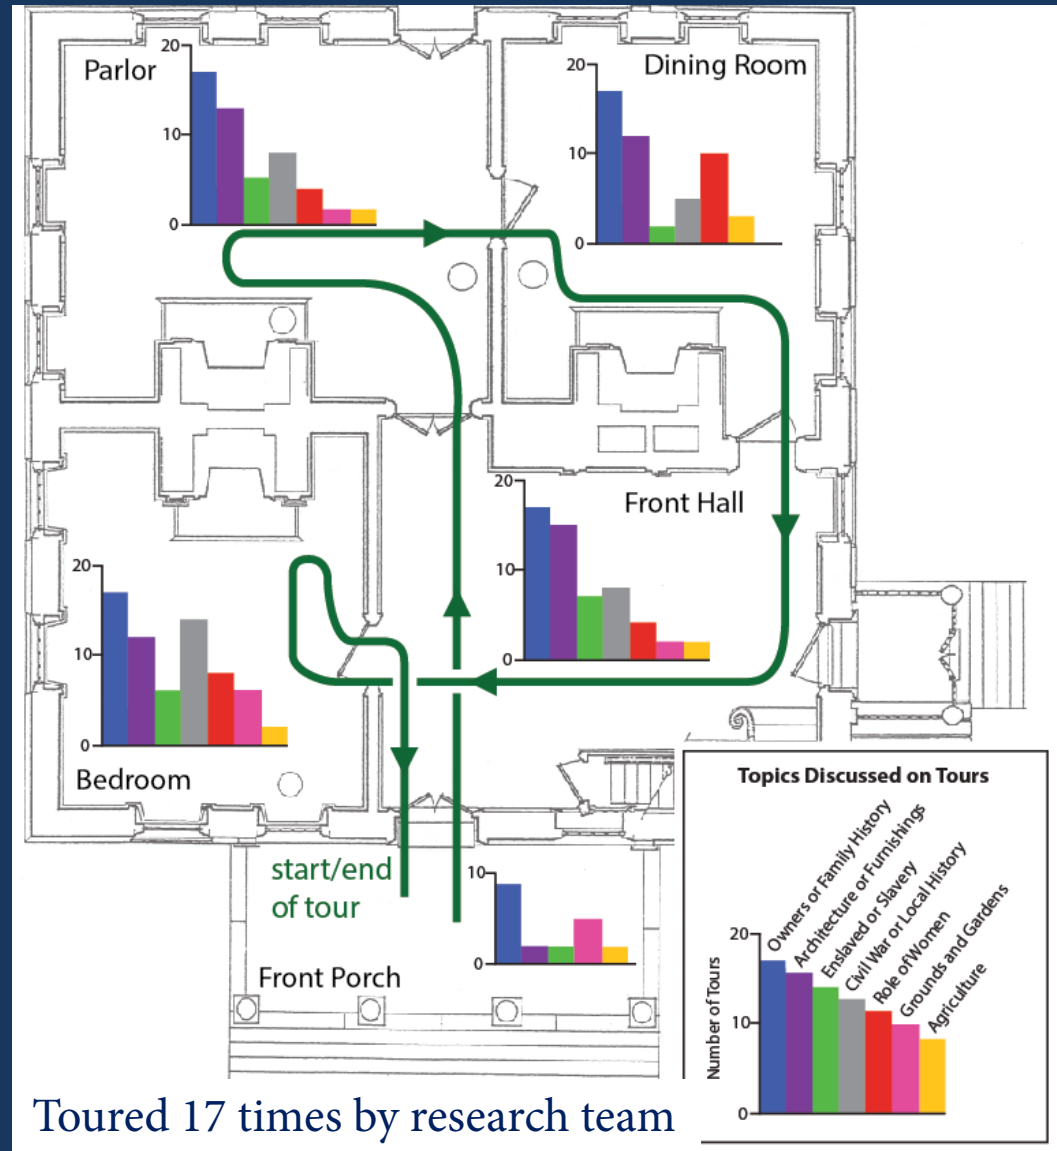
Parlor
20
10
0

Dining Room
20
10
0

Front Hall
20
10
0

20
10
0
Bedroom

start/end of tour

10
0
Front Porch

Topics Discussed on Tours
Owners or Family History
Architecture or Furnishings
Enslaved or Slavery
Civil War or Local History
Role of Women
Grounds and Gardens
Agriculture
Number of Tours
20
10
0

Toured 17 times by research team